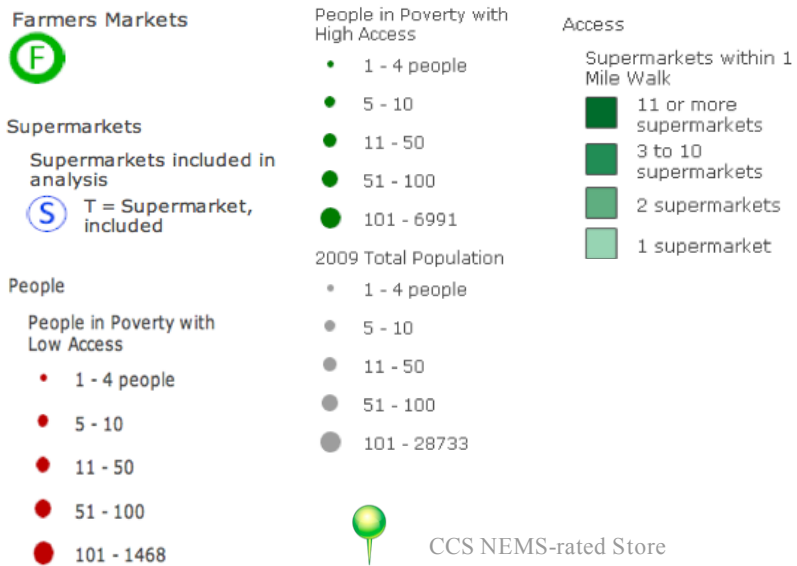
Farmers Markets

F

Supermarkets

Supermarkets included in analysis

S T = Supermarket, included

People

People in Poverty with Low Access

1 - 4 people

5 - 10

11 - 50

51 - 100

101 - 1468

People in Poverty with High Access

1 - 4 people

5 - 10

11 - 50

51 - 100

101 - 6991

2009 Total Population

1 - 4 people

5 - 10

11 - 50

51 - 100

101 - 28733

CCS NEMS-rated Store

Access

Supermarkets within 1 Mile Walk

11 or more supermarkets

3 to 10 supermarkets

2 supermarkets

1 supermarket